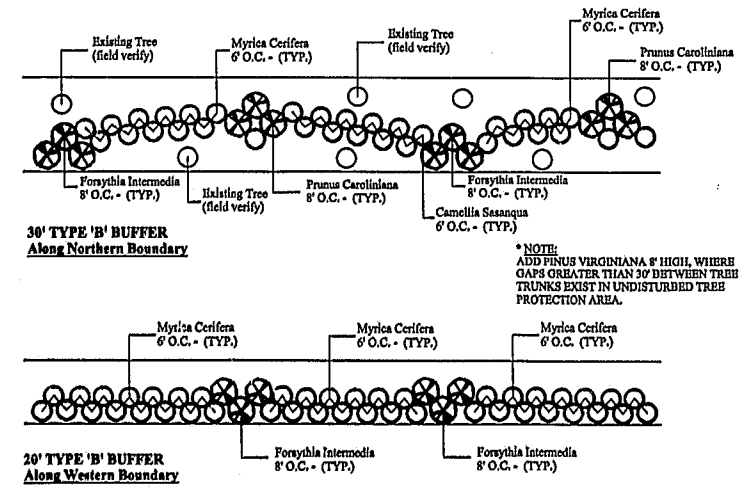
Existing Tree
(field verify)

Myrica Cerifera
6' O.C. - (TYP.)

Existing Tree
(field verify)

Myrica Cerifera
6' O.C. - (TYP.)

Prunus Caroliniana
8' O.C. - (TYP.)

Forsythia Intermedia
8' O.C. - (TYP.)

Existing Tree
(field verify)

Prunus Caroliniana
8' O.C. - (TYP.)

Forsythia Intermedia
8' O.C. - (TYP.)

Camellia Sasanqua
6' O.C. - (TYP.)

30' TYPE 'B' BUFFER
Along Northern Boundary

* NOTE:
ADD PINUS VIRGINIANA 8' HIGH, WHERE GAPS GREATER THAN 30' BETWEEN TREE TRUNKS EXIST IN UNDISTURBED TREE PROTECTION AREA.

Myrica Cerifera
6' O.C. - (TYP.)

Myrica Cerifera
6' O.C. - (TYP.)

Myrica Cerifera
6' O.C. (TYP.)

Forsythia Intermedia
8' O.C. - (TYP.)

Forsythia Intermedia
8' O.C. - (TYP.)

20' TYPE 'B' BUFFER
Along Western Boundary